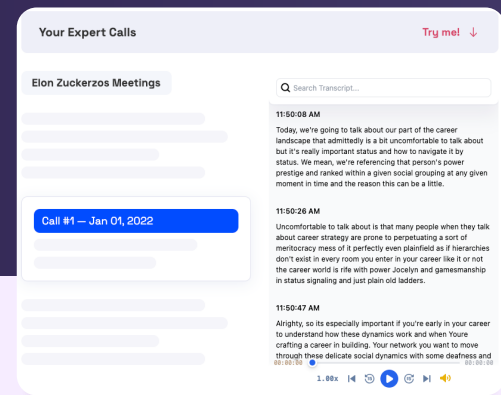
Your Expert Calls

Try me! ↓

Elon Zuckerzos Meetings

Call #1 — Jan 01, 2022

Search Transcript...

11:50:08 AM

Today, we're going to talk about our part of the career landscape that admittedly is a bit uncomfortable to talk about but it's really important status and how to navigate it by status. We mean, we're referencing that person's power prestige and ranked within a given social grouping at any given moment in time and the reason this can be a little.

11:50:26 AM

Uncomfortable to talk about is that many people when they talk about career strategy are prone to perpetuating a sort of meritocracy mess of it perfectly even plainfield as if hierarchies don't exist in every room you enter in your career like it or not the career world is rife with power Jocelyn and gamesmanship in status signaling and just plain old ladders.

11:50:47 AM

Alrighty, so its especially important if you're early in your career to understand how these dynamics work and when Youre crafting a career in building. Your network you want to move through these delicate social dynamics with some deafness and

00:00:00

00:00:00

1.00x